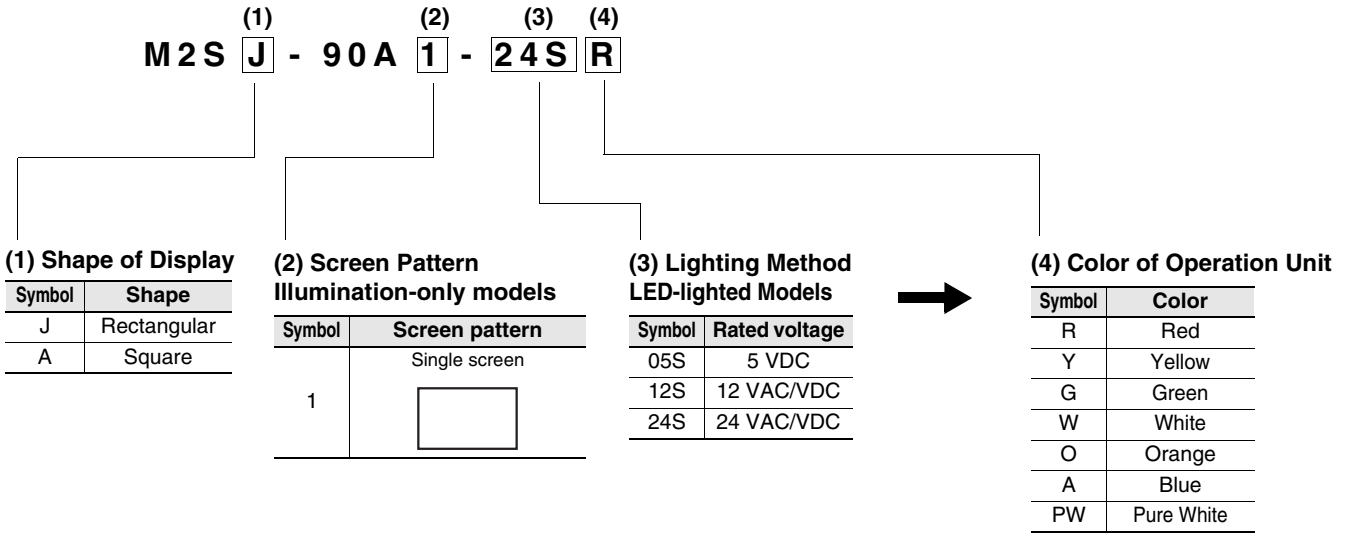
(1) (2) (3) (4)

M2S J - 90A 1 - 24S R

(1) Shape of Display

| Symbol | Shape |
|---|---|
| J | Rectangular |
| A | Square |

(2) Screen Pattern
Illumination-only models

| Symbol | Screen pattern |
|---|---|
| 1 | Single screen |

(3) Lighting Method
LED-lighted Models

| Symbol | Rated voltage |
|---|---|
| 05S | 5 VDC |
| 12S | 12 VAC/VDC |
| 24S | 24 VAC/VDC |

(4) Color of Operation Unit

| Symbol | Color |
|---|---|
| R | Red |
| Y | Yellow |
| G | Green |
| W | White |
| O | Orange |
| A | Blue |
| PW | Pure White |